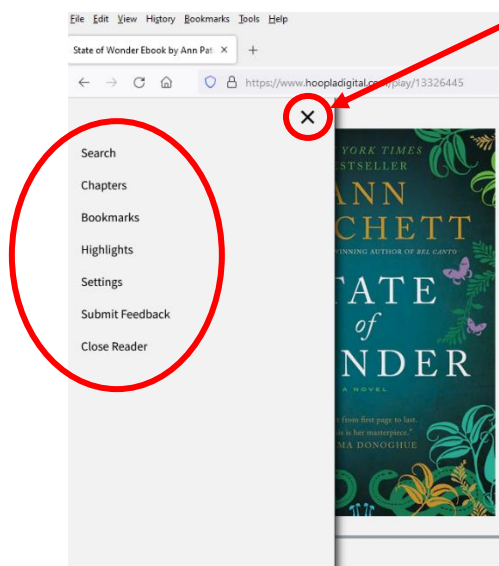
File Edit View History Bookmarks Tools Help

State of Wonder Ebook by Ann Pat ×  +

https://www.hoopladigital.com/play/13326445

×

Search

Chapters

Bookmarks

Highlights

Settings

Submit Feedback

Close Reader

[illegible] YORK TIMES
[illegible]STSELLER
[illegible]ANN
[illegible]CHETT
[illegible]WINNING AUTHOR OF BEL CANTO
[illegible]TATE
of
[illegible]NDER
A NOVEL
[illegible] from first page to last.
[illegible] is her masterpiece."
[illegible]MA DONOGHUE